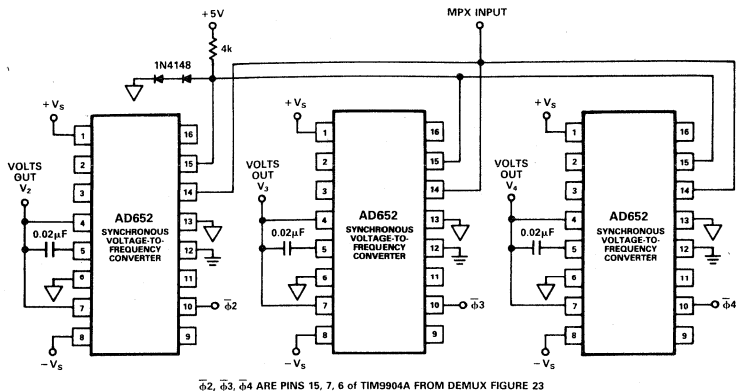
+5V

MPX INPUT

4k

1N4148

$+V_S$

VOLTS OUT $V_2$

0.02μF

AD652
SYNCHRONOUS VOLTAGE-TO-FREQUENCY CONVERTER

1 2 3 4 5 6 7 8

16 15 14 13 12 11 10 9

$\overline{\Phi}2$

$-V_S$

$+V_S$

VOLTS OUT $V_3$

0.02μF

AD652
SYNCHRONOUS VOLTAGE-TO-FREQUENCY CONVERTER

1 2 3 4 5 6 7 8

16 15 14 13 12 11 10 9

$\overline{\Phi}3$

$-V_S$

$+V_S$

VOLTS OUT $V_4$

0.02μF

AD652
SYNCHRONOUS VOLTAGE-TO-FREQUENCY CONVERTER

1 2 3 4 5 6 7 8

16 15 14 13 12 11 10 9

$\overline{\Phi}4$

$-V_S$

$\overline{\Phi}2$, $\overline{\Phi}3$, $\overline{\Phi}4$ ARE PINS 15, 7, 6 of TIM9904A FROM DEMUX FIGURE 23